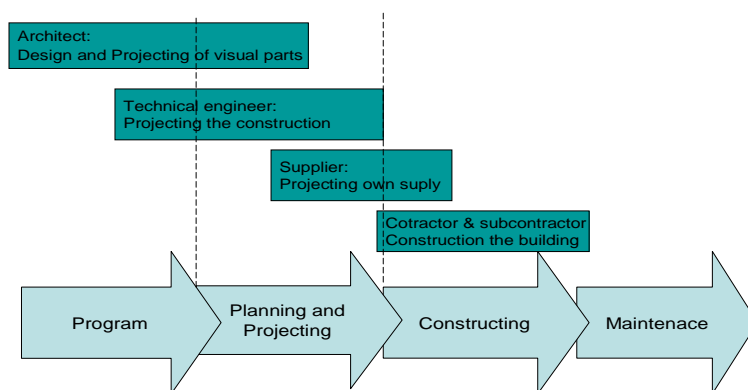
Architect:
Design and Projecting of visual parts

Technical engineer:
Projecting the construction

Supplier:
Projecting own suply

Cotractor & subcontractor
Construction the building

Program

Planning and Projecting

Constructing

Maintenace